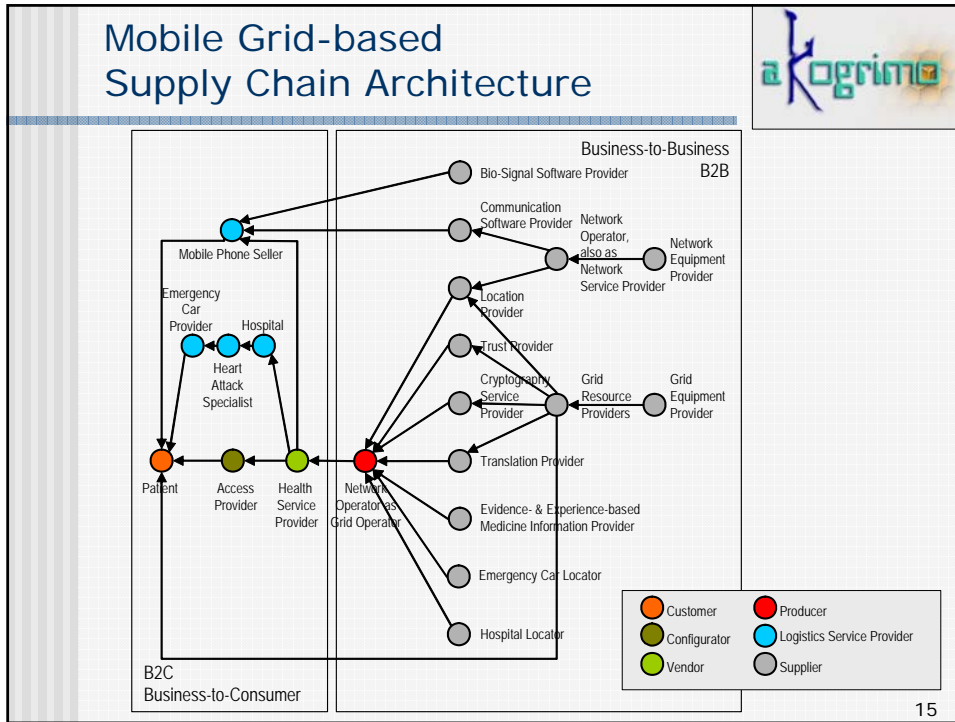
Mobile Grid-based Supply Chain Architecture

akogrimo

Business-to-Business B2B

Bio-Signal Software Provider

Communication Software Provider

Network Operator, also as Network Service Provider

Network Equipment Provider

Mobile Phone Seller

Location Provider

Emergency Car Provider

Hospital

Heart Attack Specialist

Trust Provider

Cryptography Service Provider

Grid Resource Providers

Grid Equipment Provider

Patient

Access Provider

Health Service Provider

Network Operator as Grid Operator

Translation Provider

Evidence- & Experience-based Medicine Information Provider

Emergency Car Locator

Hospital Locator

B2C Business-to-Consumer

Customer

Producer

Configurator

Logistics Service Provider

Vendor

Supplier

15